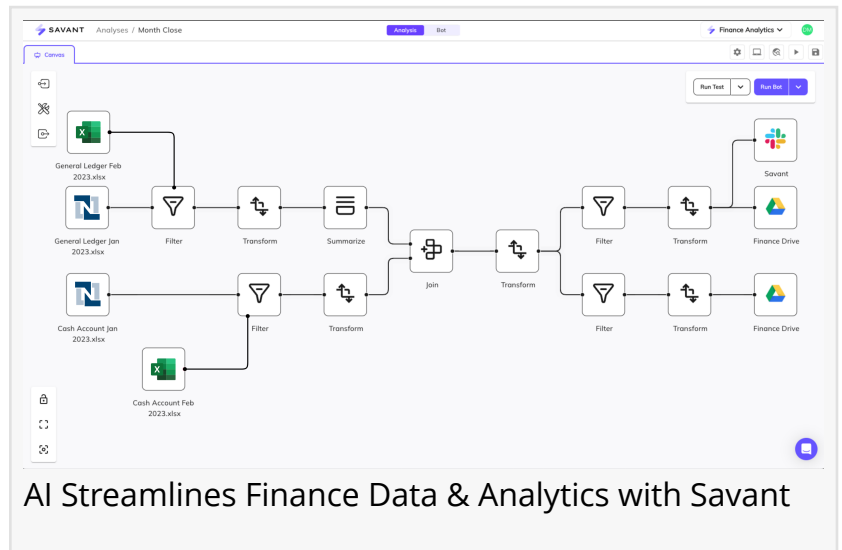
SAVANT Analyses / Month Close

Analysis Bot

Finance Analytics

DM

Canvas

Run Test Run Bot

General Ledger Feb 2023.xlsx

General Ledger Jan 2023.xlsx

Filter

Transform

Summarize

Join

Transform

Filter

Transform

Savant

Finance Drive

Cash Account Jan 2023.xlsx

Filter

Transform

Filter

Transform

Finance Drive

Cash Account Feb 2023.xlsx

AI Streamlines Finance Data & Analytics with Savant